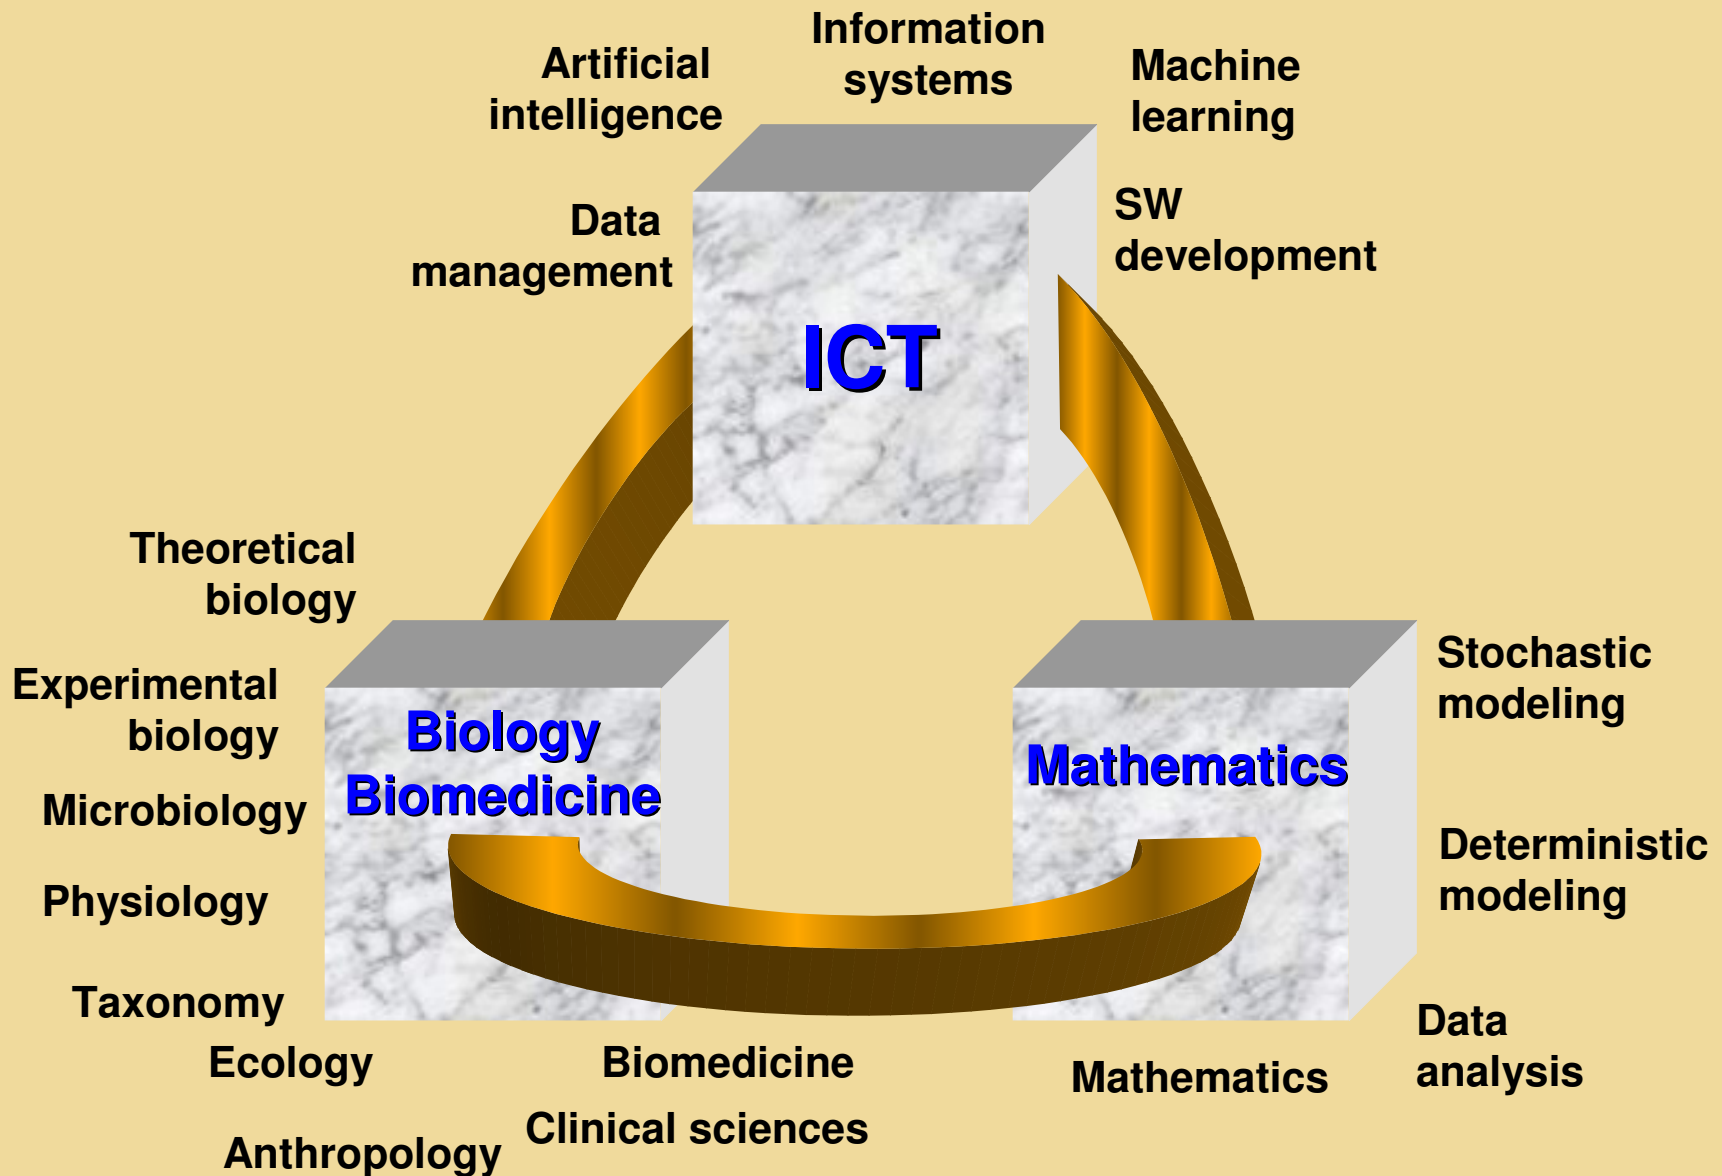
Information systems

Artificial intelligence

Machine learning

Data management

SW development

ICT

Theoretical biology

Experimental biology

Microbiology

Physiology

Taxonomy

Ecology

Anthropology

Biology Biomedicine

Mathematics

Stochastic modeling

Deterministic modeling

Data analysis

Biomedicine

Clinical sciences

Mathematics